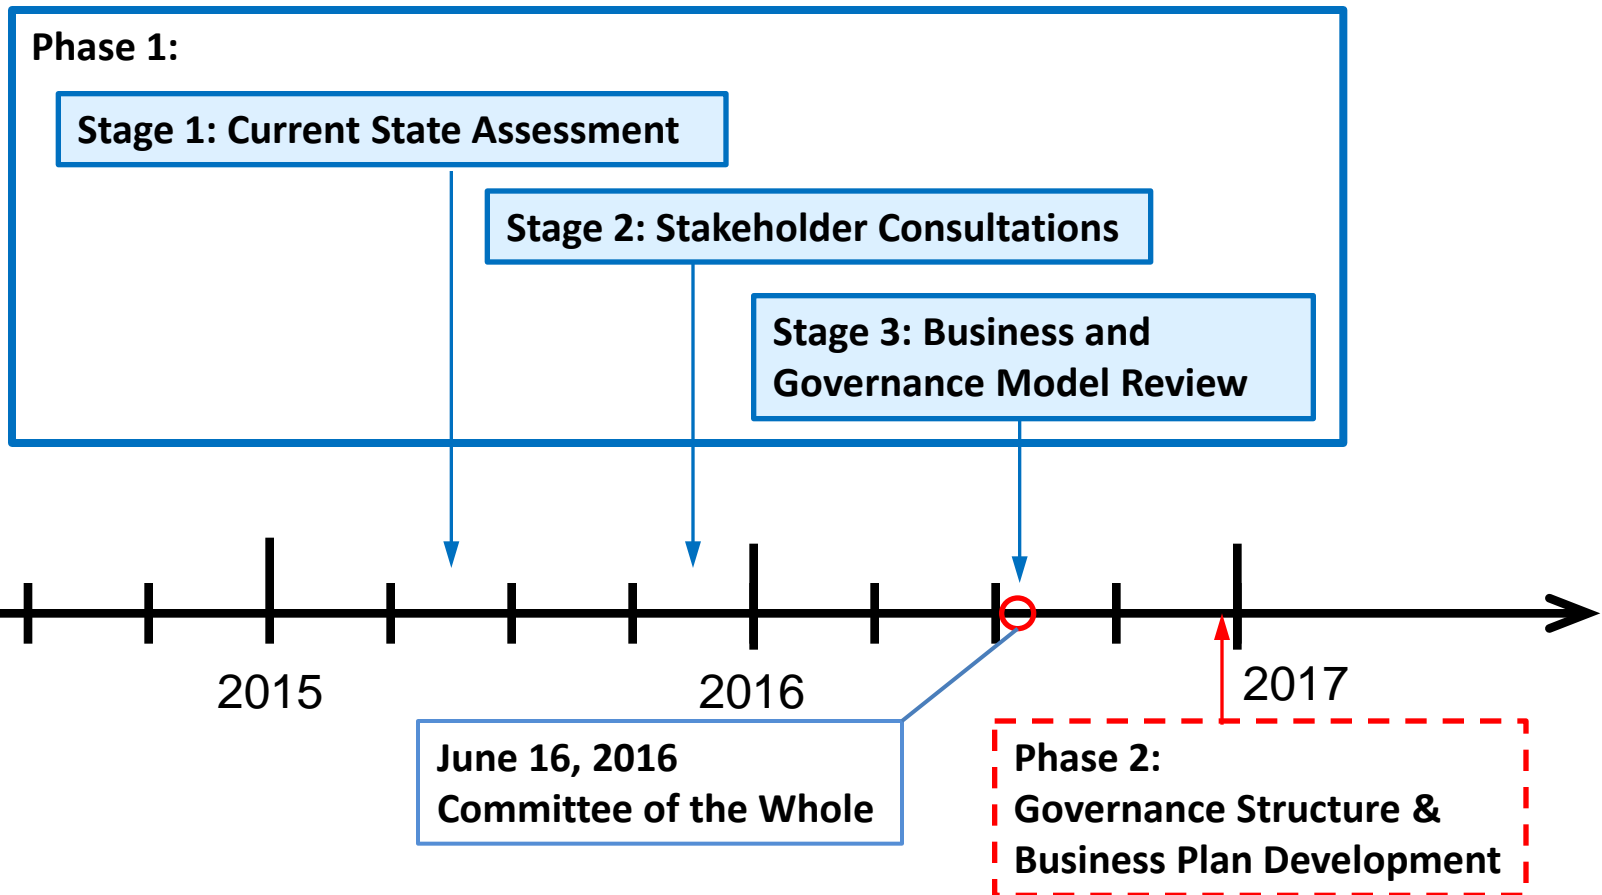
Phase 1:

Stage 1: Current State Assessment

Stage 2: Stakeholder Consultations

Stage 3: Business and Governance Model Review

2015

2016

2017

June 16, 2016
Committee of the Whole

Phase 2:
Governance Structure & Business Plan Development